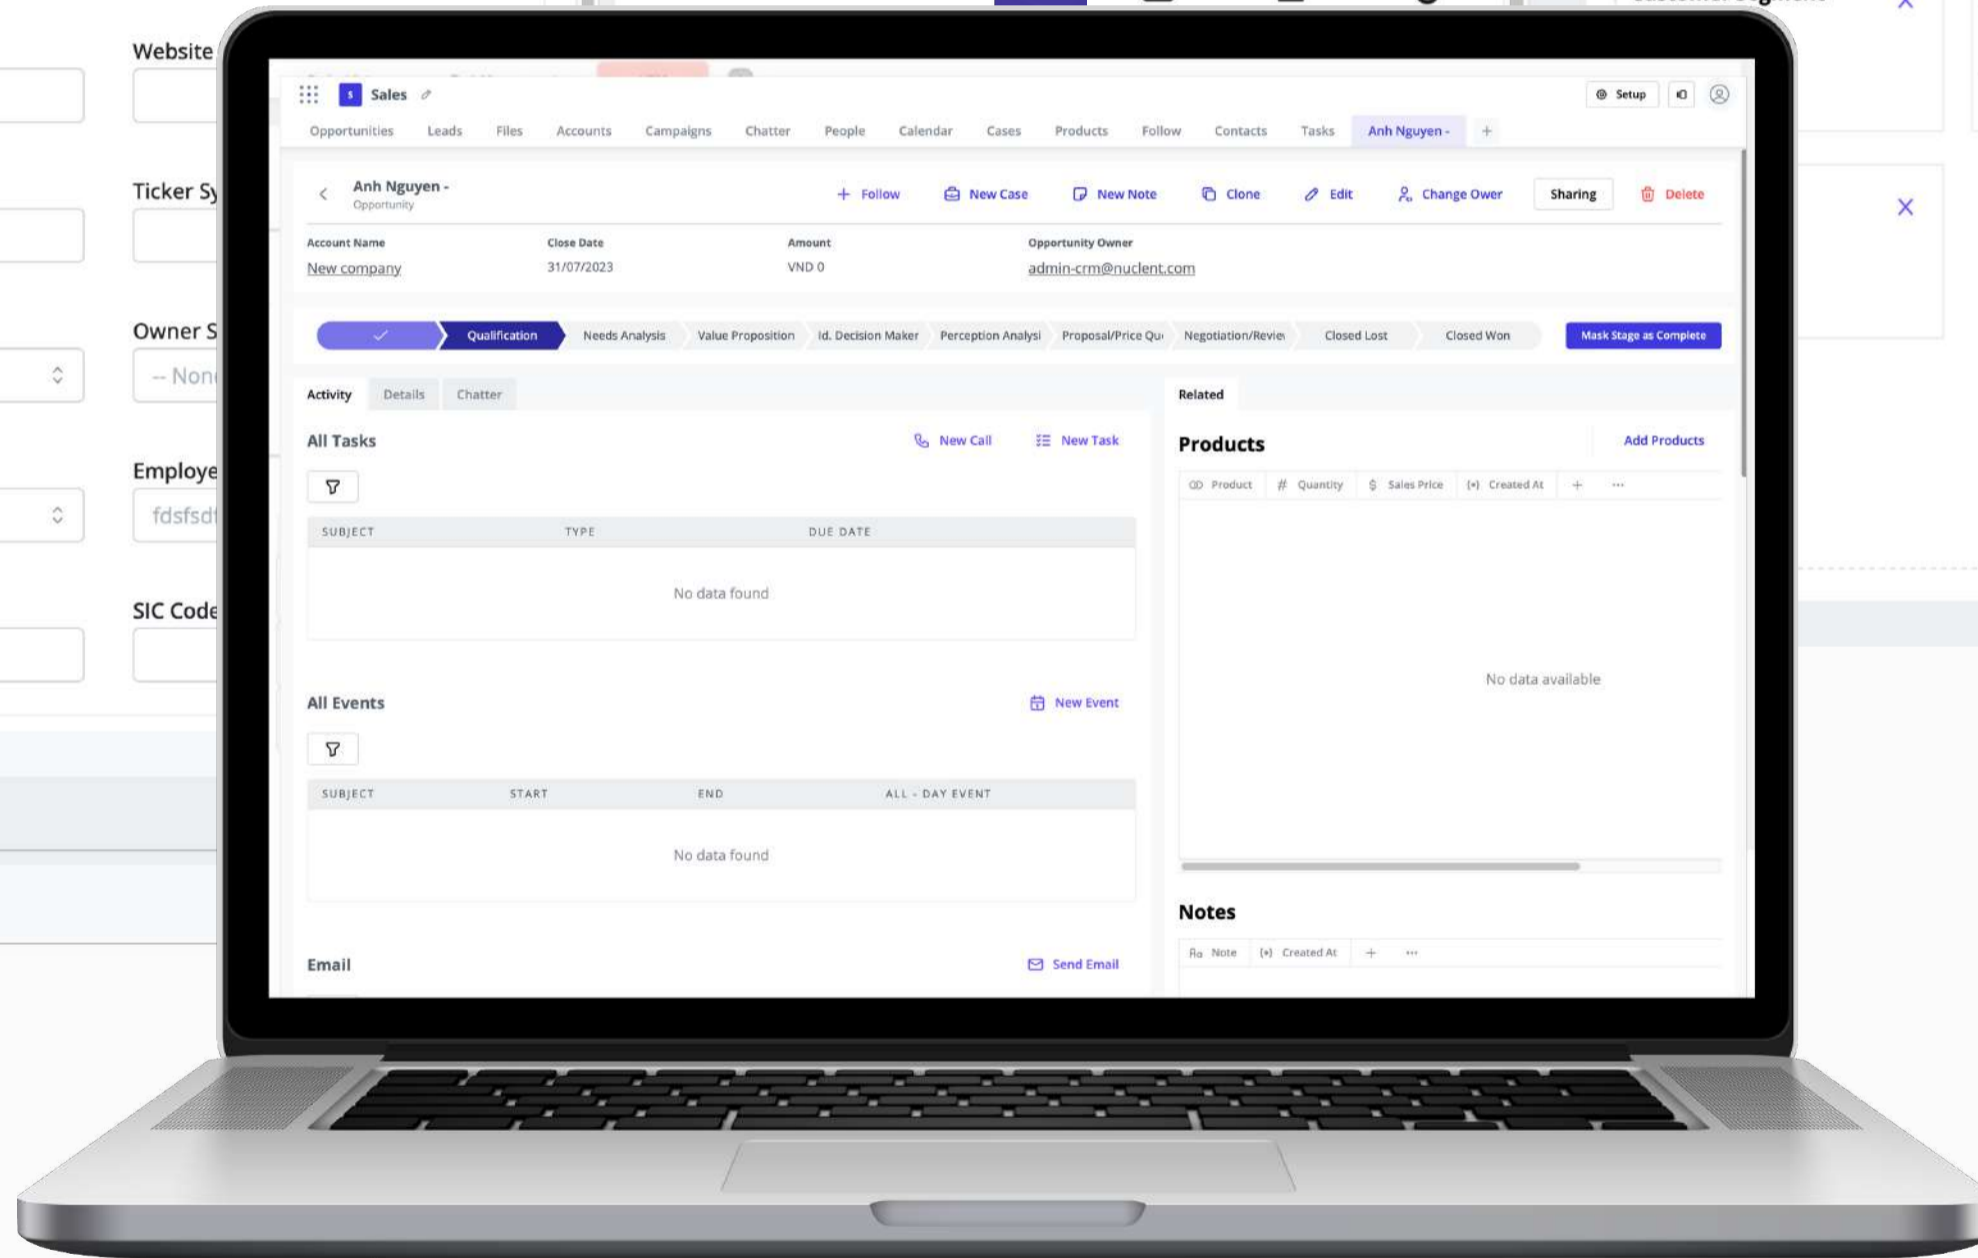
Website

Ticker Sy

Owner S

-- Non

Employe

fdsfsdf

SIC Code

S Sales

Setup

Opportunities Leads Files Accounts Campaigns Chatter People Calendar Cases Products Follow Contacts Tasks Anh Nguyen - +

Anh Nguyen -
Opportunity

+ Follow New Case New Note Clone Edit Change Ower Sharing Delete

| Account Name | Close Date | Amount | Opportunity Owner |
|---|---|---|---|
| New company | 31/07/2023 | VND 0 | admin-crm@nuclent.com |

Qualification Needs Analysis Value Proposition Id. Decision Maker Perception Analysi Proposal/Price Qu Negotiation/Revie Closed Lost Closed Won Mask Stage as Complete

Activity Details Chatter

All Tasks

New Call New Task

| SUBJECT | TYPE | DUE DATE |
|---|---|---|

No data found

All Events

New Event

| SUBJECT | START | END | ALL - DAY EVENT |
|---|---|---|---|

No data found

Email

Send Email

Related

Products

Add Products

| Product | Quantity | Sales Price | Created At | + | ··· |
|---|---|---|---|---|---|

No data available

Notes

| Note | Created At | + | ··· |
|---|---|---|---|